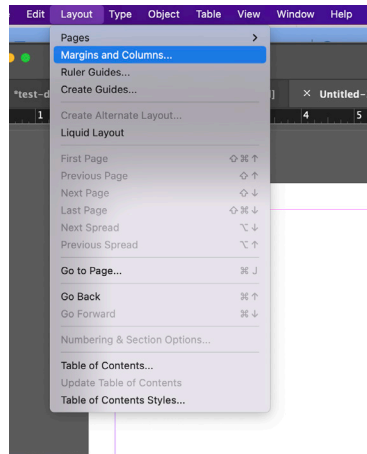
Edit Layout Type Object Table View Window Help

*test-d ] × Untitled-

1 4 5

Pages
Margins and Columns...
Ruler Guides...
Create Guides...

Create Alternate Layout...
Liquid Layout

First Page ⇧⌘↑
Previous Page ⇧↑
Next Page ⇧↓
Last Page ⇧⌘↓
Next Spread ⌥↓
Previous Spread ⌥↑

Go to Page... ⌘J

Go Back ⌘↑
Go Forward ⌘↓

Numbering & Section Options...

Table of Contents...
Update Table of Contents
Table of Contents Styles...